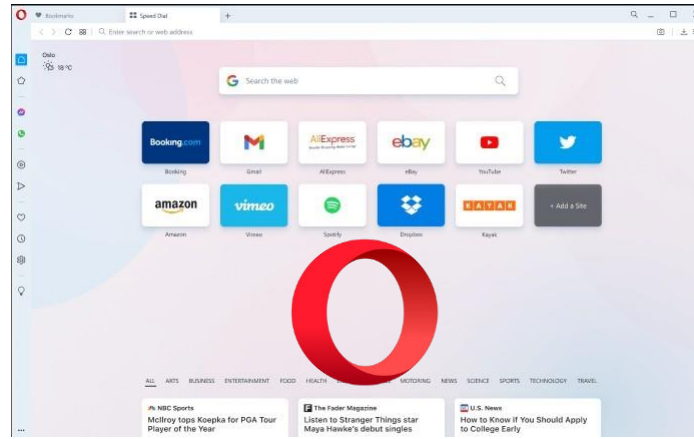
Bookmarks
Speed Dial
+
Enter search or web address

Oslo
18 °C

Search the web

Booking.com
Booking
Gmail
AliExpress
AliExpress
ebay
eBay
YouTube
Twitter
amazon
Amazon
vimeo
Vimeo
Spotify
Dropbox
KAYAK
Kayak
+ Add a Site

ALL ARTS BUSINESS ENTERTAINMENT FOOD HEALTH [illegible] MOTORING NEWS SCIENCE SPORTS TECHNOLOGY TRAVEL

NBC Sports
McIlroy tops Koepka for PGA Tour Player of the Year

The Fader Magazine
Listen to Stranger Things star Maya Hawke's debut singles

U.S. News
How to Know if You Should Apply to College Early